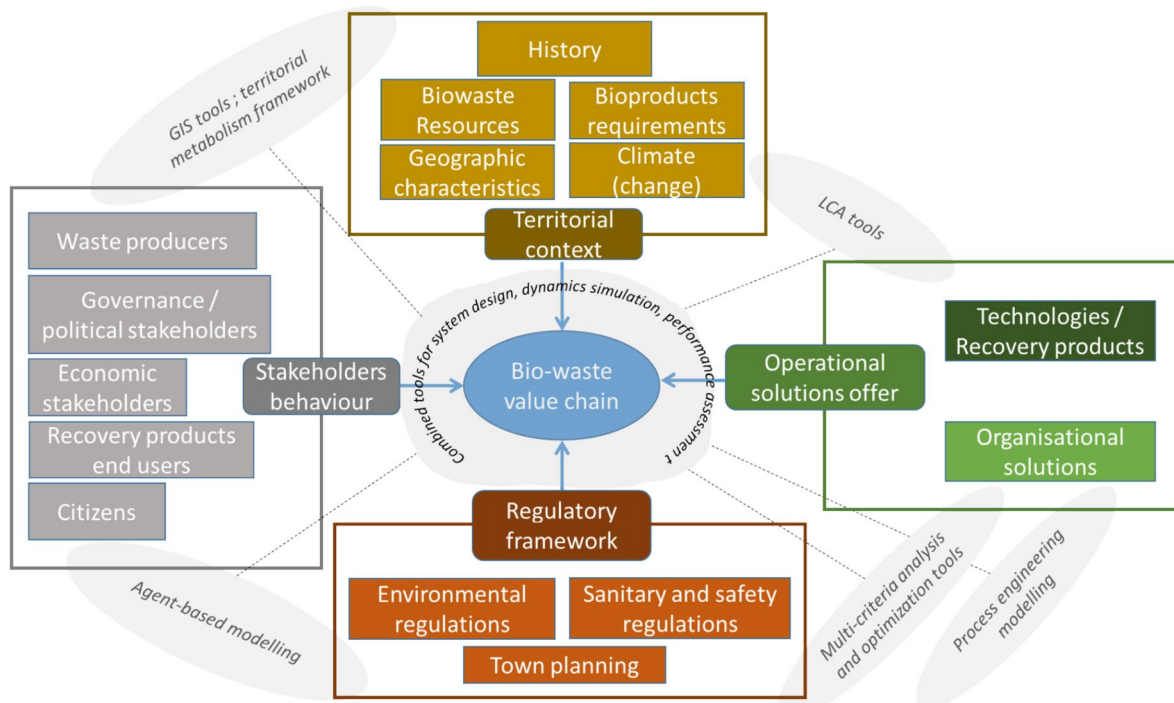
GIS tools ; territorial metabolism framework

History

Biowaste Resources

Bioproducts requirements

Geographic characteristics

Climate (change)

Territorial context

LCA tools

Waste producers

Governance / political stakeholders

Economic stakeholders

Recovery products end users

Citizens

Stakeholders behaviour

Combined tools for system design, dynamics simulation, performance assessment

Bio-waste value chain

Operational solutions offer

Technologies / Recovery products

Organisational solutions

Regulatory framework

Environmental regulations

Sanitary and safety regulations

Town planning

Agent-based modelling

Multi-criteria analysis and optimization tools

Process engineering modelling